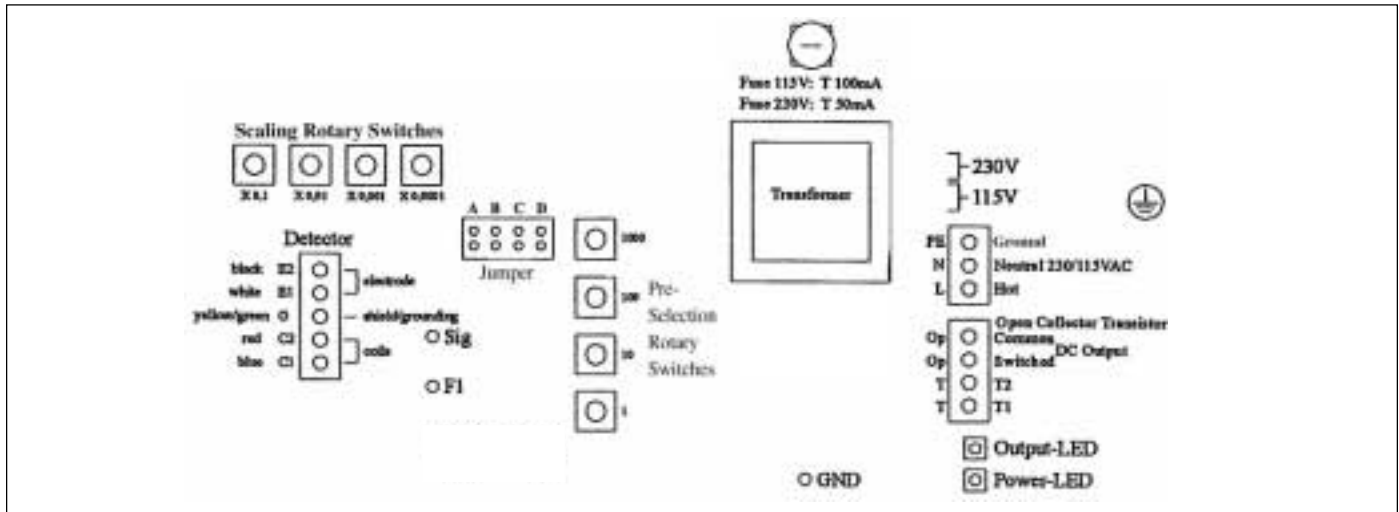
Fuse 115V: T 100mA
Fuse 230V: T 50mA

Scaling Rotary Switches

X 0,1 X 0,01 X 0,001 X 0,0001

Transformer

230V
115V

A B C D

Jumper

Detector

black E2
white E1
yellow/green G
red C2
blue C1

electrode
shield/grounding
coils

Sig
F1

1000
100
10
1

Pre-Selection Rotary Switches

PE Ground
N Neutral 230/115VAC
L Hot

Open Collector Transistor
Op Common
Op Switched
DC Output
T T2
T T1

Output-LED
Power-LED

GND